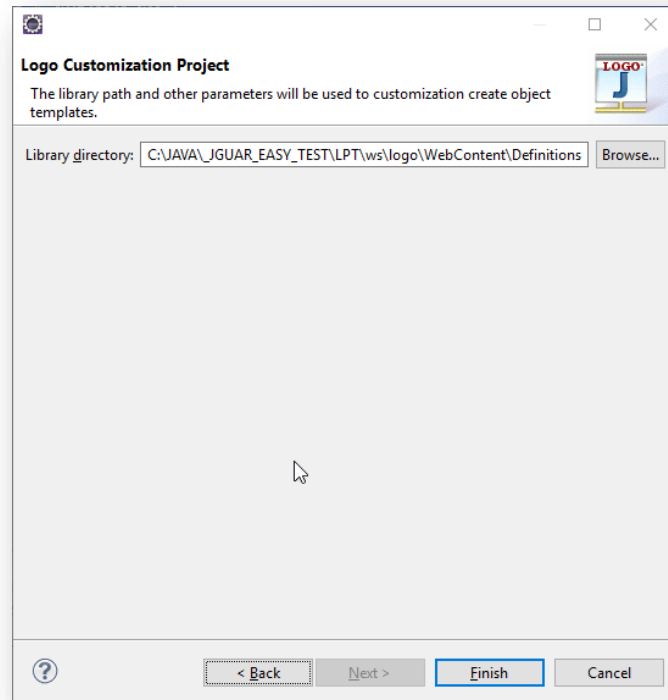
Logo Customization Project

The library path and other parameters will be used to customization create object templates.

LOGO
J

Library directory: C:\JAVA\_JGUAR_EASY_TEST\LPT\ws\logo\WebContent\Definitions Browse...

?

< Back Next > Finish Cancel